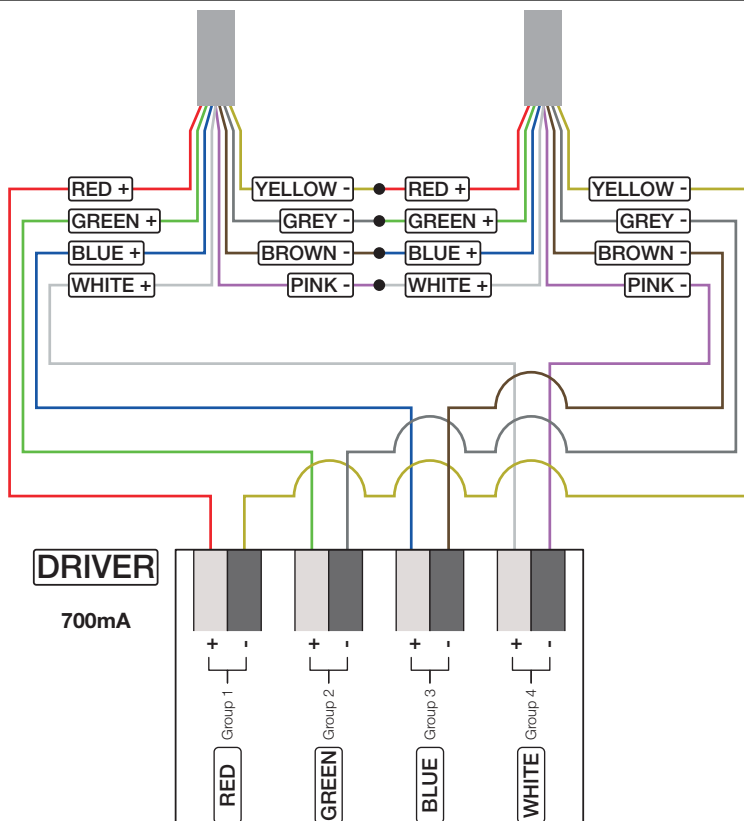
RED +
GREEN +
BLUE +
WHITE +
YELLOW -
GREY -
BROWN -
PINK -
RED +
GREEN +
BLUE +
WHITE +
YELLOW -
GREY -
BROWN -
PINK -

DRIVER

700mA

+ -
Group 1
RED

+ -
Group 2
GREEN

+ -
Group 3
BLUE

+ -
Group 4
WHITE